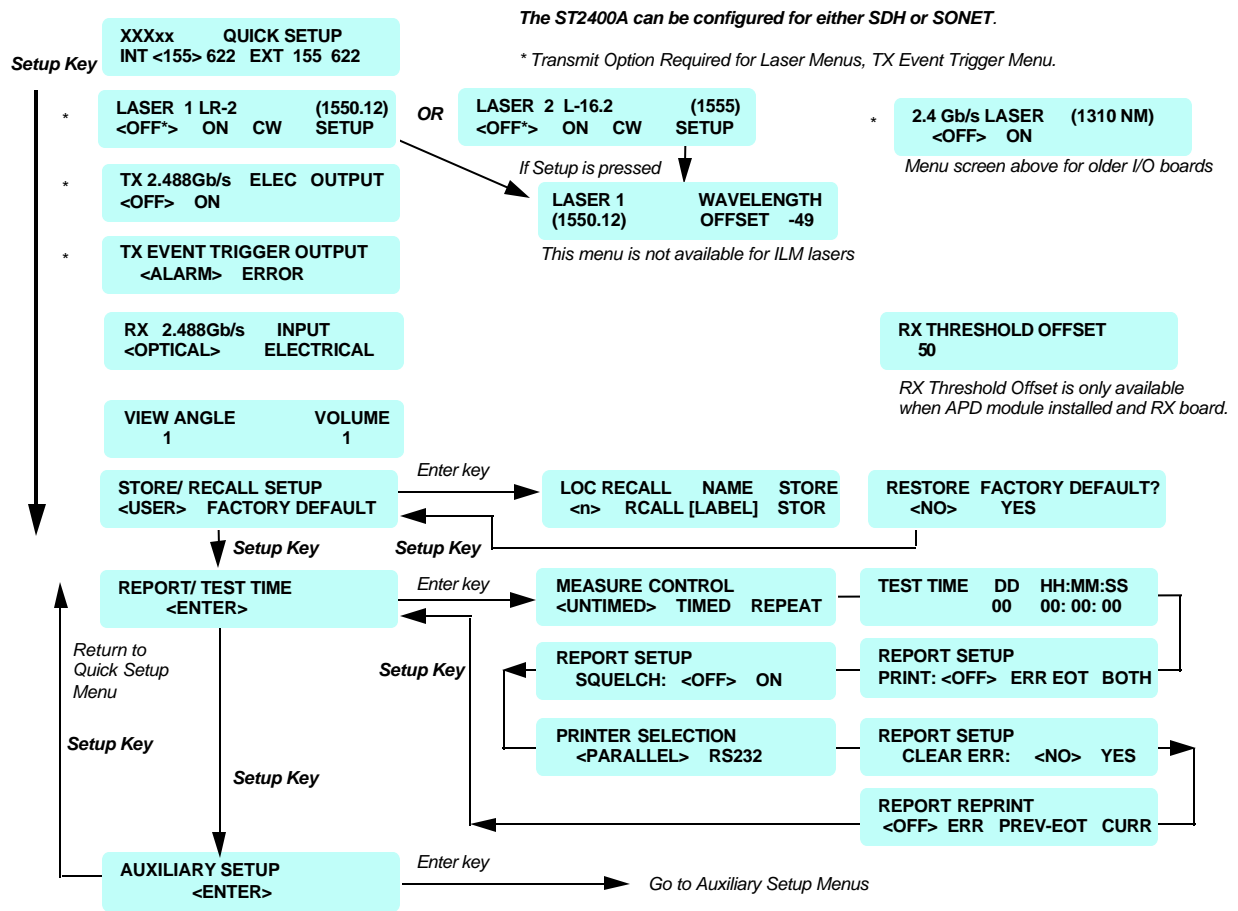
The ST2400A can be configured for either SDH or SONET.

* Transmit Option Required for Laser Menus, TX Event Trigger Menu.

Setup Key

XXXxx QUICK SETUP
INT <155> 622 EXT 155 622

*
LASER 1 LR-2 (1550.12)
<OFF*> ON CW SETUP

OR

LASER 2 L-16.2 (1555)
<OFF*> ON CW SETUP

*
2.4 Gb/s LASER (1310 NM)
<OFF> ON

Menu screen above for older I/O boards

If Setup is pressed

LASER 1 WAVELENGTH
(1550.12) OFFSET -49

This menu is not available for ILM lasers

*
TX 2.488Gb/s ELEC OUTPUT
<OFF> ON

*
TX EVENT TRIGGER OUTPUT
<ALARM> ERROR

RX 2.488Gb/s INPUT
<OPTICAL> ELECTRICAL

RX THRESHOLD OFFSET
50

RX Threshold Offset is only available when APD module installed and RX board.

VIEW ANGLE VOLUME
1 1

STORE/ RECALL SETUP
<USER> FACTORY DEFAULT

Enter key

LOC RECALL NAME STORE
<n> RCALL [LABEL] STOR

RESTORE FACTORY DEFAULT?
<NO> YES

Setup Key

Setup Key

REPORT/ TEST TIME
<ENTER>

Enter key

MEASURE CONTROL
<UNTIMED> TIMED REPEAT

TEST TIME DD HH:MM:SS
00 00: 00: 00

Return to Quick Setup Menu

Setup Key

REPORT SETUP
SQUELCH: <OFF> ON

REPORT SETUP
PRINT: <OFF> ERR EOT BOTH

Setup Key

PRINTER SELECTION
<PARALLEL> RS232

REPORT SETUP
CLEAR ERR: <NO> YES

Setup Key

REPORT REPRINT
<OFF> ERR PREV-EOT CURR

AUXILIARY SETUP
<ENTER>

Enter key

Go to Auxiliary Setup Menus